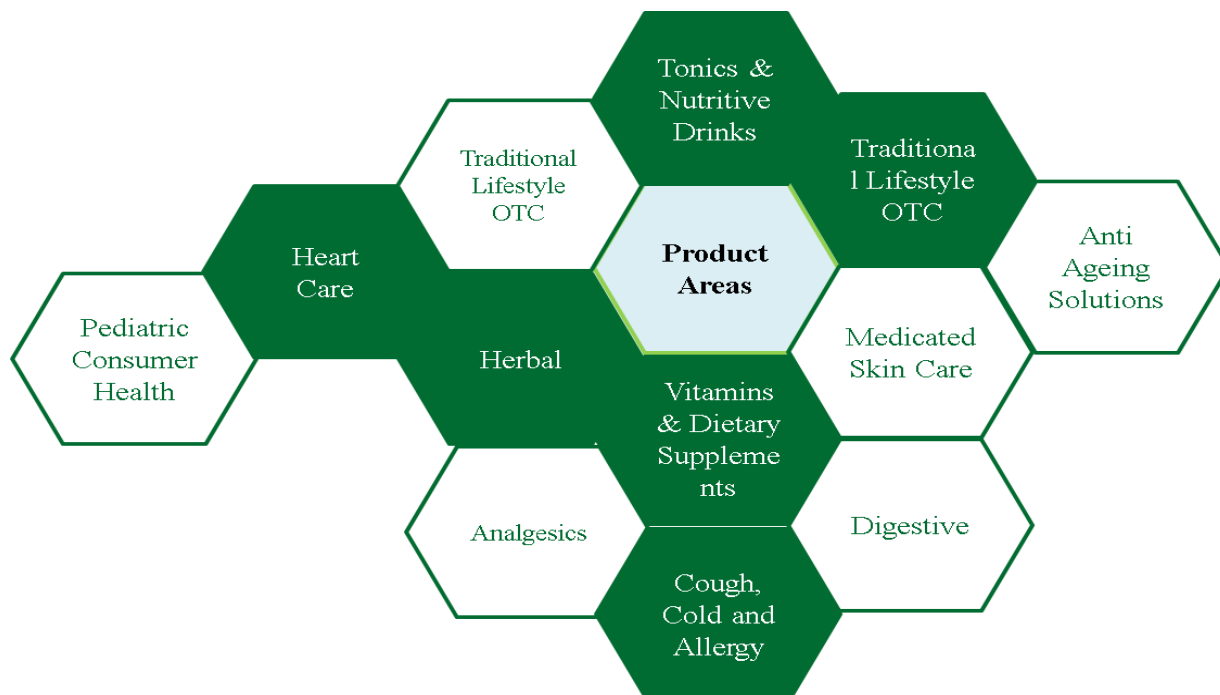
Tonics & Nutritive Drinks

Traditional Lifestyle OTC

Traditiona l Lifestyle OTC

Heart Care

Product Areas

Anti Ageing Solutions

Pediatric Consumer Health

Herbal

Medicated Skin Care

Vitamins & Dietary Suppleme nts

Analgesics

Digestive

Cough, Cold and Allergy